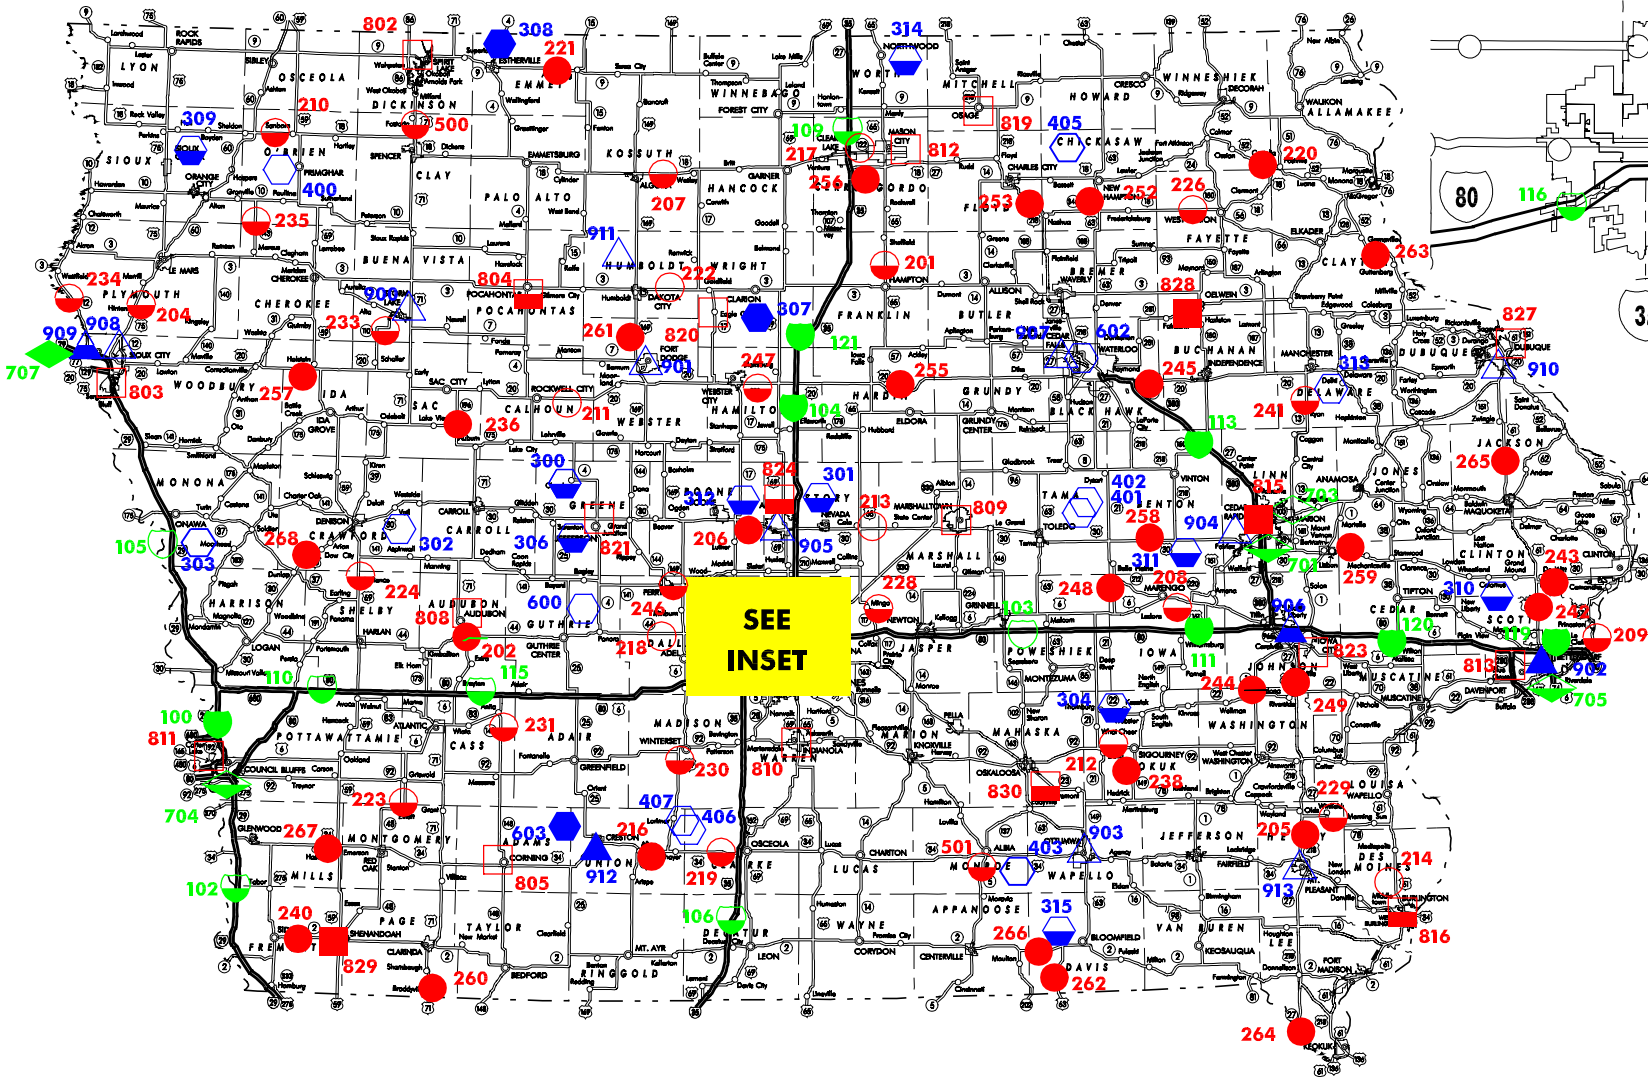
802
308
221
314
NORTHWOOD
LYON
OSCEOLA
DICKINSON
EMMET
WORTH
MITCHELL
HOWARD
WINNESHIEK
ALLAMAKEE
210
500
309
SIOUX
O'BRIEN
CLAY
KOSSUTH
WINNEBAGO
109
217
812
819
405
CHICKASAW
220
400
256
CERRO GORDO
207
HANCOCK
253
FLOYD
252
226
116
235
PALO ALTO
911
80
PLYMOUTH
CHEROKEE
BUENA VISTA
HUMBOLDT
222
WRIGHT
201
FRANKLIN
BUTLER
BREMER
FAYETTE
CLAY
263
234
204
233
906
804
POCAHONTAS
828
827
909
908
261
307
820
121
607
602
BUCHANAN
DUBUQUE
910
707
803
WOODBURY
257
IDA
SAC
CALHOUN
211
901
WEBSTER
HAMILTON
247
104
HARDIN
255
GRUNDY
BLACK HAWK
245
DELAWARE
313
241
236
113
JACKSON
265
MONONA
300
GREENE
BOONE
824
301
STORY
213
TAMA
402
401
BENTON
LINN
815
703
JONES
CARROLL
312
809
MARSHALL
258
904
CLINTON
243
105
303
268
CRAWFORD
302
306
821
206
905
311
701
259
224
SHELBY
AUDUBON
808
600
GUTHRIE
246
SEE INSET
228
248
208
103
310
CEDAR
HARRISON
202
218
DALLAS
POWESHIEK
IOWA
906
120
SCOTT
119
242
209
823
JOHNSON
813
902
705
110
115
111
244
MUSCATINE
249
100
811
POTTAWATTAMIE
CASS
231
ADAIR
MADISON
WARREN
MARION
MAHASKA
304
WASHINGTON
704
230
810
830
212
KEOKUK
238
229
LOUISA
223
407
406
603
216
219
267
MONTGOMERY
ADAMS
UNION
912
CLARKE
LUCAS
501
MONROE
403
903
WAPELLO
JEFFERSON
205
HENRY
DES MOINES
214
913
805
102
MILLS
106
DECATUR
WAYNE
APPANOOSE
315
VAN BUREN
LEE
816
240
829
FREMONT
PAGE
TAYLOR
RINGGOLD
266
DAVIS
262
260
264